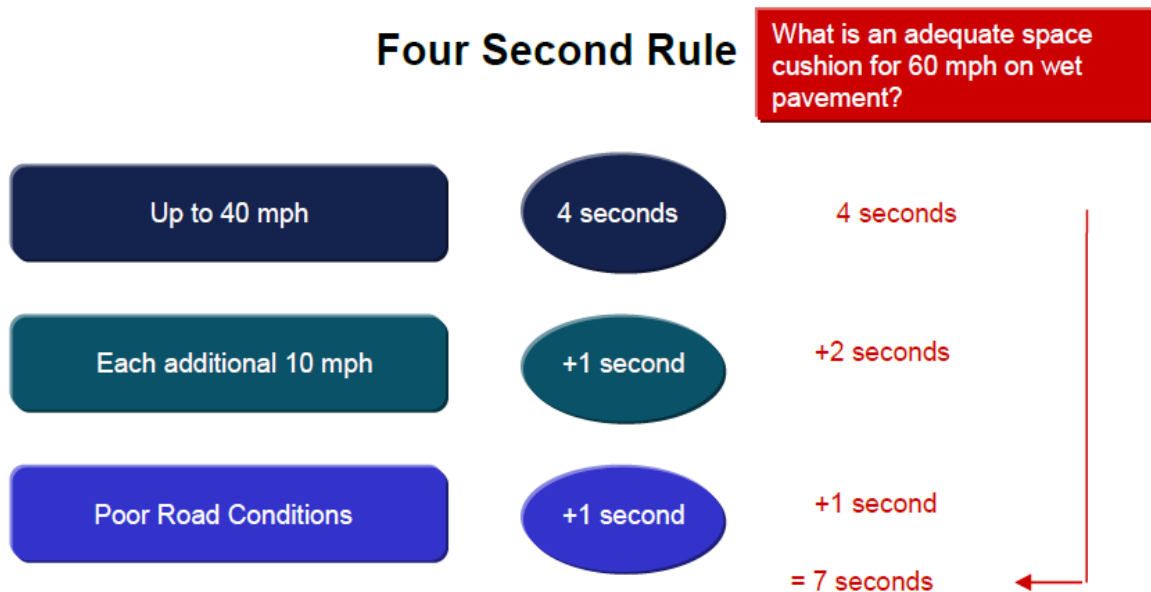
Four Second Rule

What is an adequate space cushion for 60 mph on wet pavement?

Up to 40 mph

4 seconds

4 seconds

Each additional 10 mph

+1 second

+2 seconds

Poor Road Conditions

+1 second

+1 second

= 7 seconds